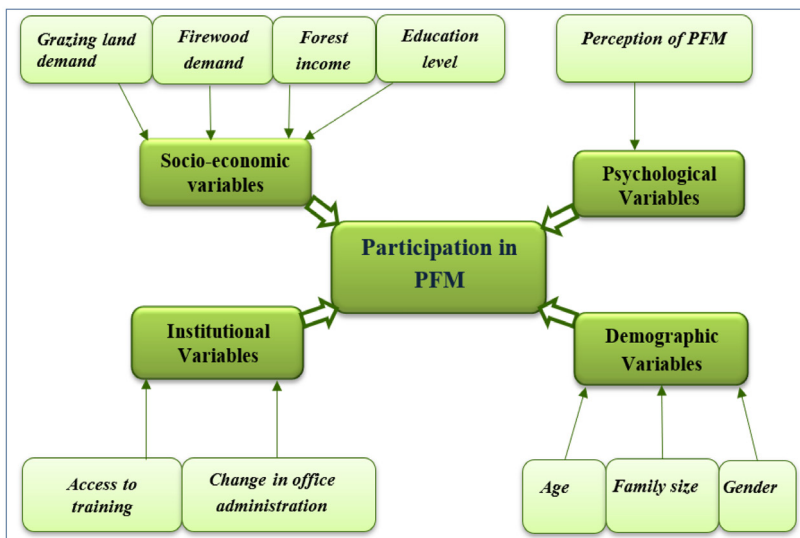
Grazing land demand

Firewood demand

Forest income

Education level

Perception of PFM

Socio-economic variables

Psychological Variables

Participation in PFM

Institutional Variables

Demographic Variables

Access to training

Change in office administration

Age

Family size

Gender